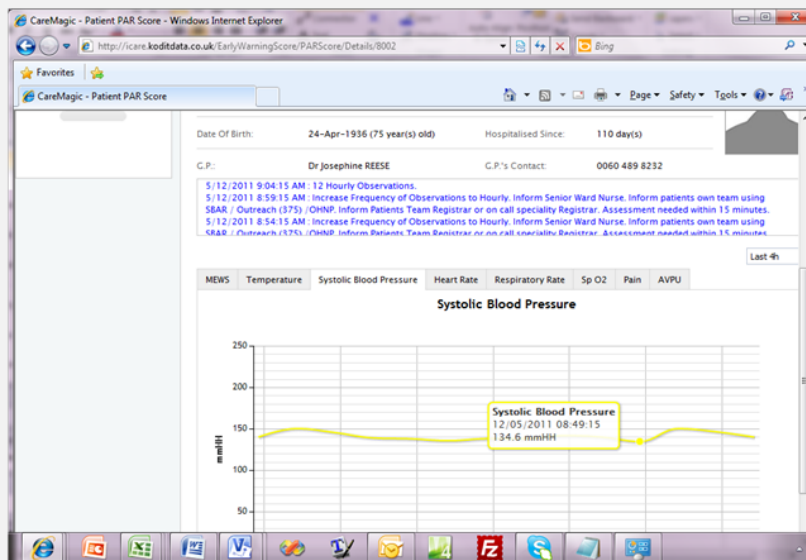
CareMagic - Patient PAR Score - Windows Internet Explorer

http://icare.koditdata.co.uk/EarlyWarningScore/PARScore/Details/8002

Bing

Favorites

CareMagic - Patient PAR Score

Page ▾ Safety ▾ Tools ▾

Date Of Birth: 24-Apr-1936 (75 year(s) old)
Hospitalised Since: 110 day(s)

G.P.: Dr Josephine REESE
G.P.'s Contact: 0060 489 8232

5/12/2011 9:04:15 AM : 12 Hourly Observations.
5/12/2011 8:59:15 AM : Increase Frequency of Observations to Hourly. Inform Senior Ward Nurse. Inform patients own team using SBAR / Outreach (375) /OHNP. Inform Patients Team Registrar or on call speciality Registrar. Assessment needed within 15 minutes.
5/12/2011 8:54:15 AM : Increase Frequency of Observations to Hourly. Inform Senior Ward Nurse. Inform patients own team using SBAR / Outreach (375) /OHNP. Inform Patients Team Registrar or on call speciality Registrar. Assessment needed within 15 minutes.

Last 4h

MEWS | Temperature | Systolic Blood Pressure | Heart Rate | Respiratory Rate | Sp O2 | Pain | AVPU

Systolic Blood Pressure

250
200
150
100
50

mmHH

Systolic Blood Pressure
12/05/2011 08:49:15
134.6 mmHH